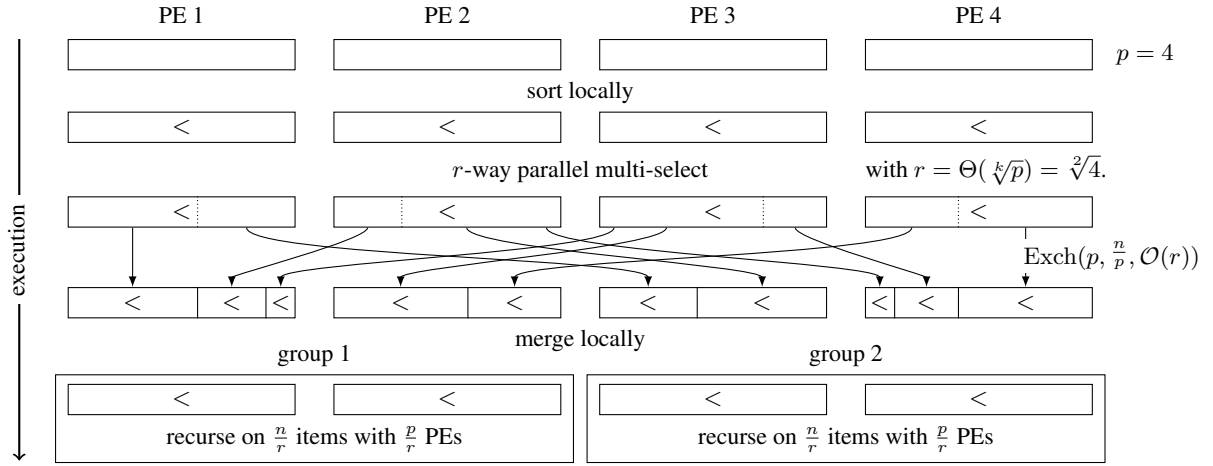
PE 1 PE 2 PE 3 PE 4

$p = 4$

sort locally

$<$ $<$ $<$ $<$

$r$-way parallel multi-select with $r = \Theta(\sqrt[k]{p}) = \sqrt[2]{4}$.

$<$ $<$ $<$ $<$

execution

$\text{Exch}(p, \frac{n}{p}, \mathcal{O}(r))$

$<$ $<$ $<$ $<$ $<$ $<$ $<$ $<$ $<$ $<$

merge locally

group 1 group 2

$<$ $<$ $<$ $<$

recurse on $\frac{n}{r}$ items with $\frac{p}{r}$ PEs

recurse on $\frac{n}{r}$ items with $\frac{p}{r}$ PEs